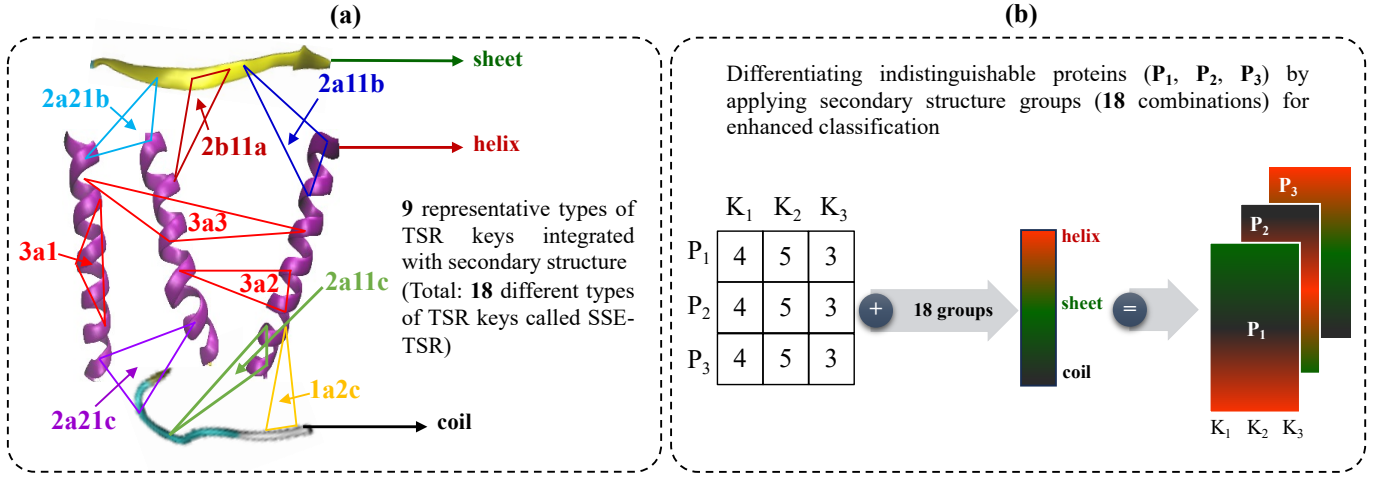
(a)

sheet

2a21b

2a11b

2b11a

helix

3a3

3a1

3a2

2a11c

1a2c

2a21c

coil

**9** representative types of TSR keys integrated with secondary structure (Total: **18** different types of TSR keys called SSE-TSR)

(b)

Differentiating indistinguishable proteins ($P_1$, $P_2$, $P_3$) by applying secondary structure groups (**18** combinations) for enhanced classification

| | $K_1$ | $K_2$ | $K_3$ |
|---|---|---|---|
| $P_1$ | 4 | 5 | 3 |
| $P_2$ | 4 | 5 | 3 |
| $P_3$ | 4 | 5 | 3 |

+

18 groups

helix

sheet

coil

=

$P_3$

$P_2$

$P_1$

$K_1$ $K_2$ $K_3$